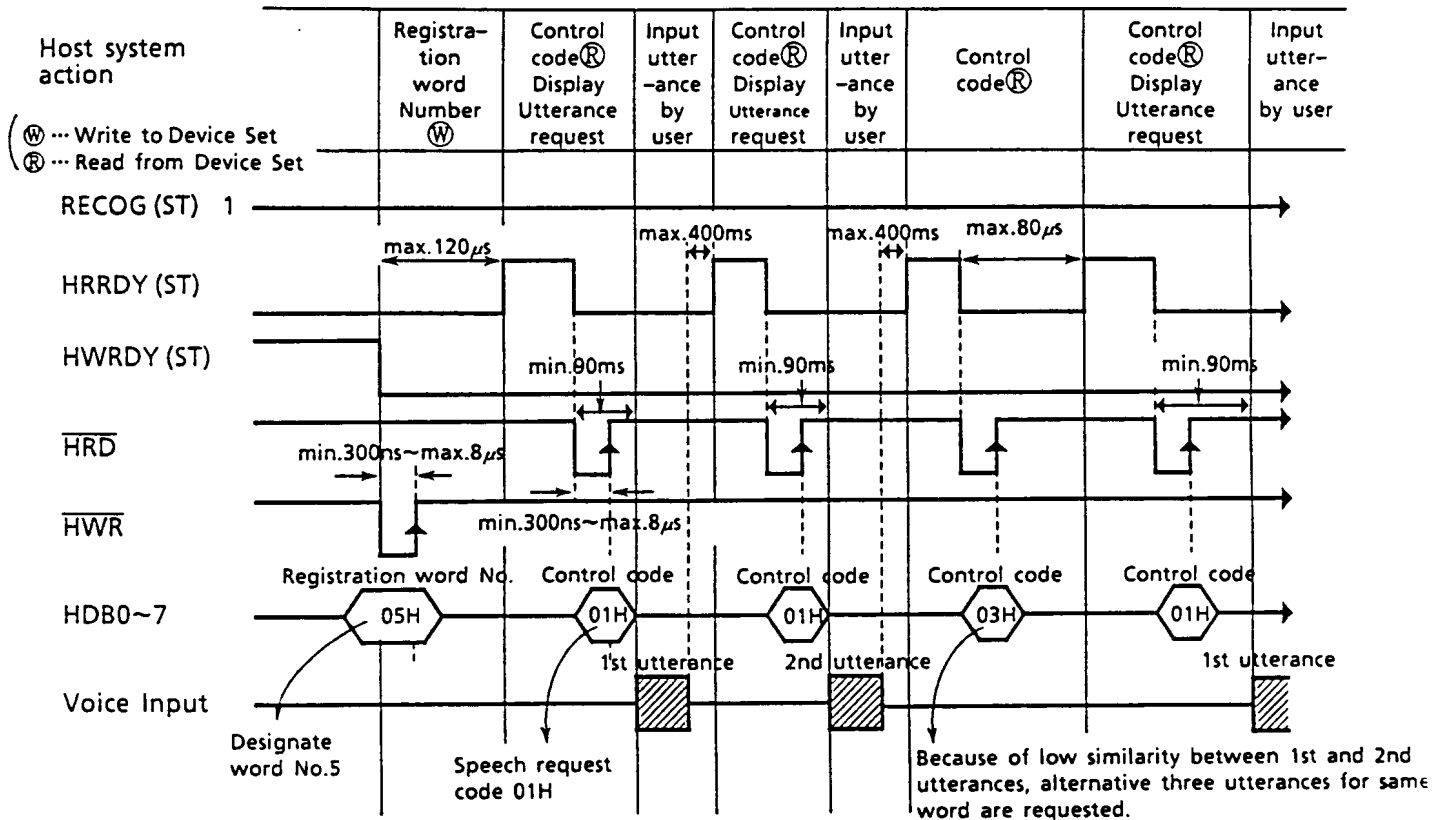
Host system action

(Ⓦ ··· Write to Device Set
Ⓡ ··· Read from Device Set

| Registration word Number Ⓦ | Control codeⓇ Display Utterance request | Input utter-ance by user | Control codeⓇ Display Utterance request | Input utter-ance by user | Control codeⓇ | Control codeⓇ Display Utterance request | Input utter-ance by user |
|---|---|---|---|---|---|---|---|

RECOG (ST) 1

max.120$\mu s$

max.400ms

max.400ms

max.80$\mu s$

HRRDY (ST)

HWRDY (ST)

min.90ms

min.90ms

min.90ms

$\overline{HRD}$

min.300ns~max.8$\mu s$

$\overline{HWR}$

min.300ns~max.8$\mu s$

Registration word No.

Control code

Control code

Control code

Control code

HDB0~7

05H

01H

01H

03H

01H

1st utterance

2nd utterance

1st utterance

Voice Input

Designate word No.5

Speech request code 01H

Because of low similarity between 1st and 2nd utterances, alternative three utterances for same word are requested.